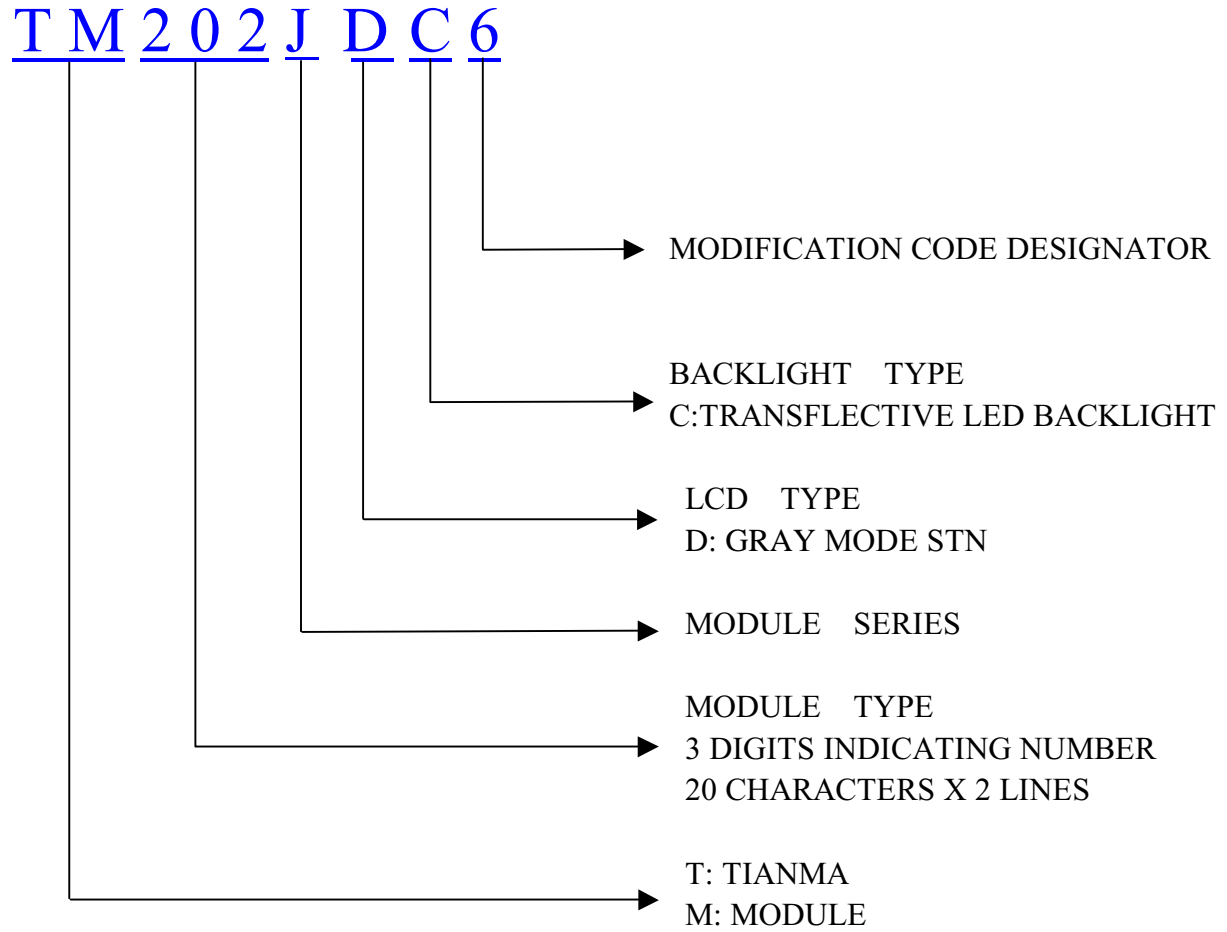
T M 2 0 2 J D C 6

MODIFICATION CODE DESIGNATOR

BACKLIGHT TYPE
C:TRANSFLECTIVE LED BACKLIGHT

LCD TYPE
D: GRAY MODE STN

MODULE SERIES

MODULE TYPE
3 DIGITS INDICATING NUMBER
20 CHARACTERS X 2 LINES

T: TIANMA
M: MODULE